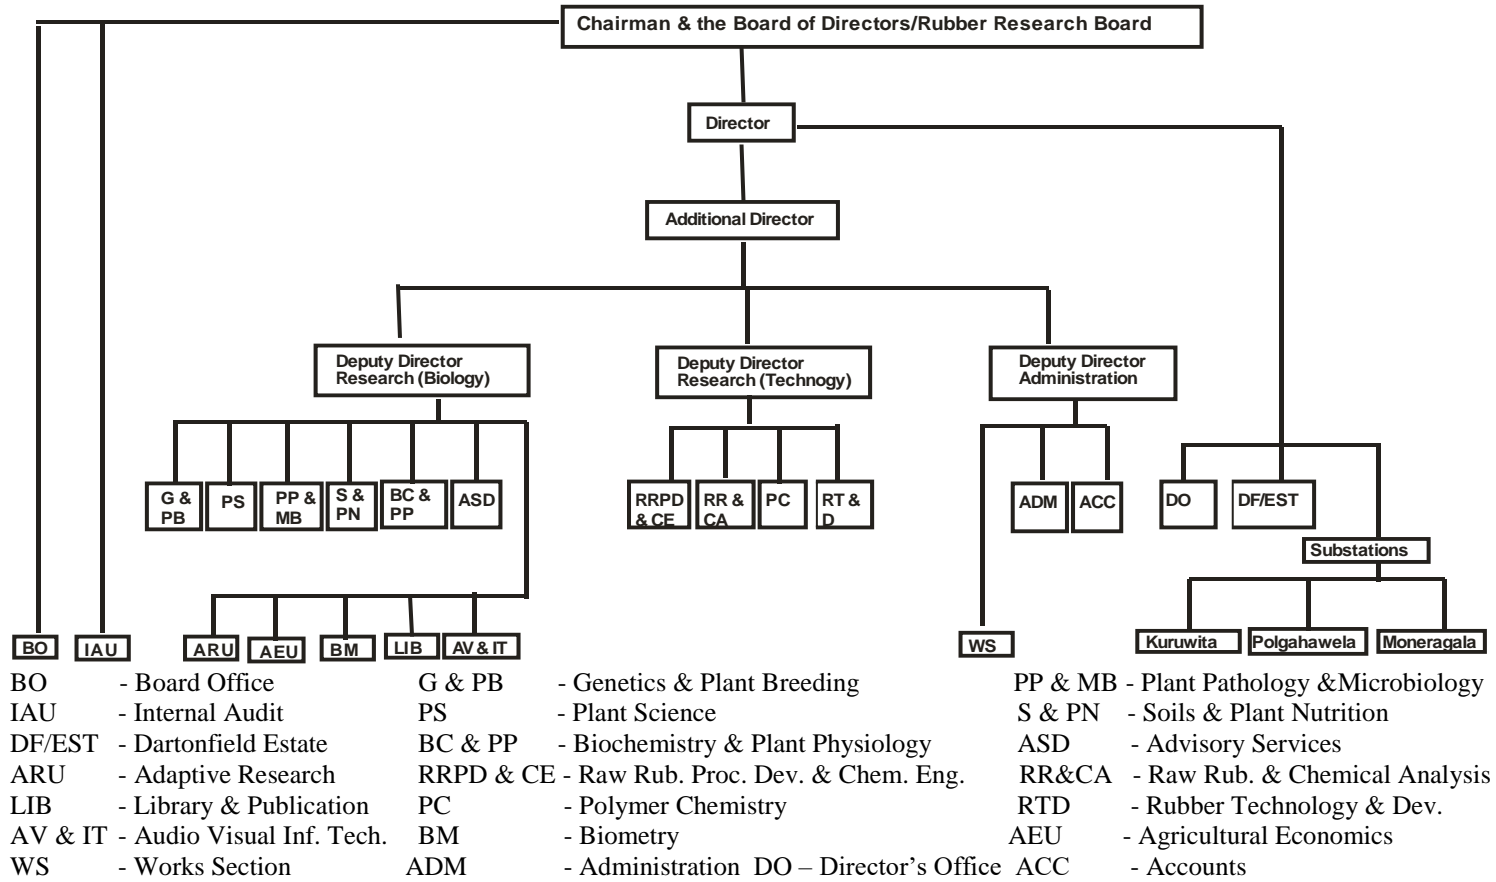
Chairman & the Board of Directors/Rubber Research Board

Director

Additional Director

Deputy Director Research (Biology)

Deputy Director Research (Technoy)

Deputy Director Administration

G & PB
PS
PP & MB
S & PN
BC & PP
ASD

RRPD & CE
RR & CA
PC
RT & D

ADM
ACC

DO
DF/EST

Substations

BO
IAU
ARU
AEU
BM
LIB
AV & IT
WS
Kuruwita
Polgahawela
Moneragala

BO - Board Office
IAU - Internal Audit
DF/EST - Dartonfield Estate
ARU - Adaptive Research
LIB - Library & Publication
AV & IT - Audio Visual Inf. Tech.
WS - Works Section

G & PB - Genetics & Plant Breeding
PS - Plant Science
BC & PP - Biochemistry & Plant Physiology
RRPD & CE - Raw Rub. Proc. Dev. & Chem. Eng.
PC - Polymer Chemistry
BM - Biometry
ADM - Administration DO – Director's Office

PP & MB - Plant Pathology &Microbiology
S & PN - Soils & Plant Nutrition
ASD - Advisory Services
RR&CA - Raw Rub. & Chemical Analysis
RTD - Rubber Technology & Dev.
AEU - Agricultural Economics
ACC - Accounts